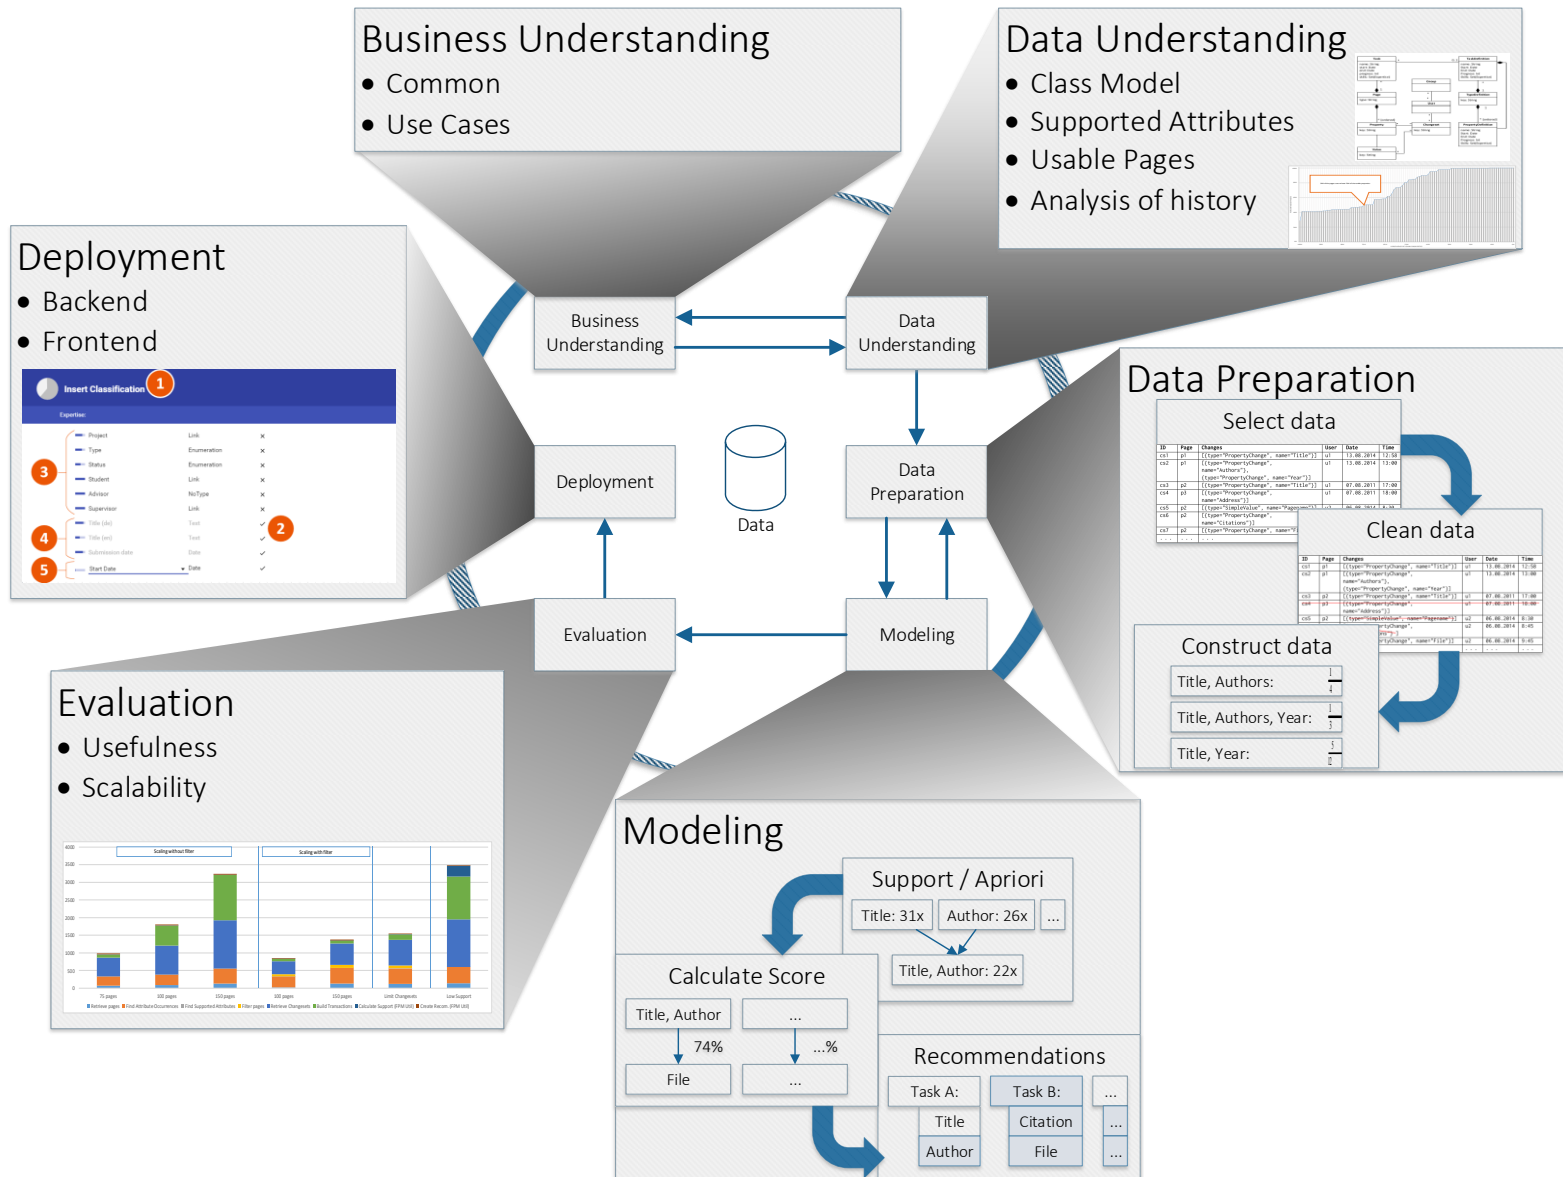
Business Understanding
• Common
• Use Cases

Data Understanding
• Class Model
• Supported Attributes
• Usable Pages
• Analysis of history

Deployment
• Backend
• Frontend

Insert Classification 1

Expertise:

3
Project Link ×
Type Enumeration ×
Status Enumeration ×
Student Link ×
Advisor NoType ×
Supervisor Link ×
4
Title (de) Text ✓ 2
Title (en) Text ✓
Submission date Date ✓
5
Start Date Date ✓

Business Understanding

Data Understanding

Deployment

Data

Data Preparation

Evaluation

Modeling

Data Preparation

Select data

Clean data

Construct data

Title, Authors: $\frac{1}{4}$

Title, Authors, Year: $\frac{1}{3}$

Title, Year: $\frac{5}{2}$

Evaluation
• Usefulness
• Scalability

Scaling without filter
Scaling with filter

Modeling

Support / Apriori
Title: 31x
Author: 26x
...
Title, Author: 22x

Calculate Score
Title, Author
...
74%
...%
File
...

Recommendations
Task A:
Task B:
...
Title
Citation
...
Author
File
...